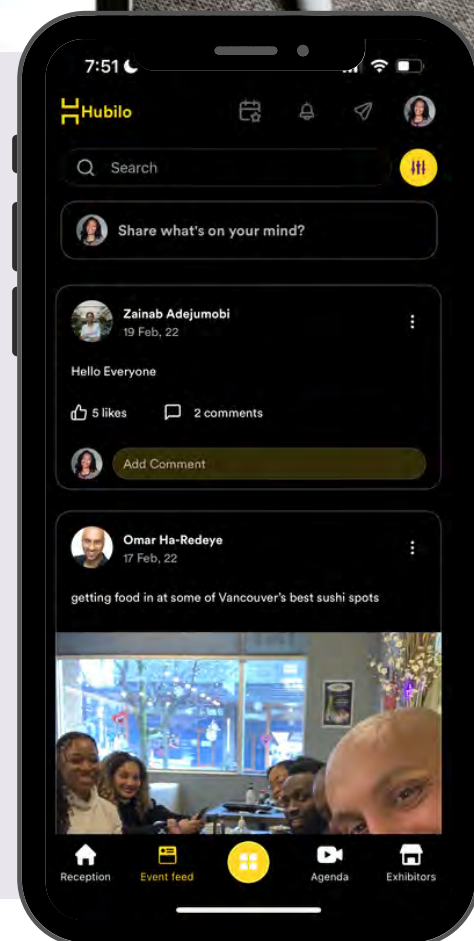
7:51

Hubilo

Search

Share what's on your mind?

Zainab Adejumobi
19 Feb, 22

Hello Everyone

5 likes

2 comments

Add Comment

Omar Ha-Redeye
17 Feb, 22

getting food in at some of Vancouver's best sushi spots

Reception

Event feed

Agenda

Exhibitors